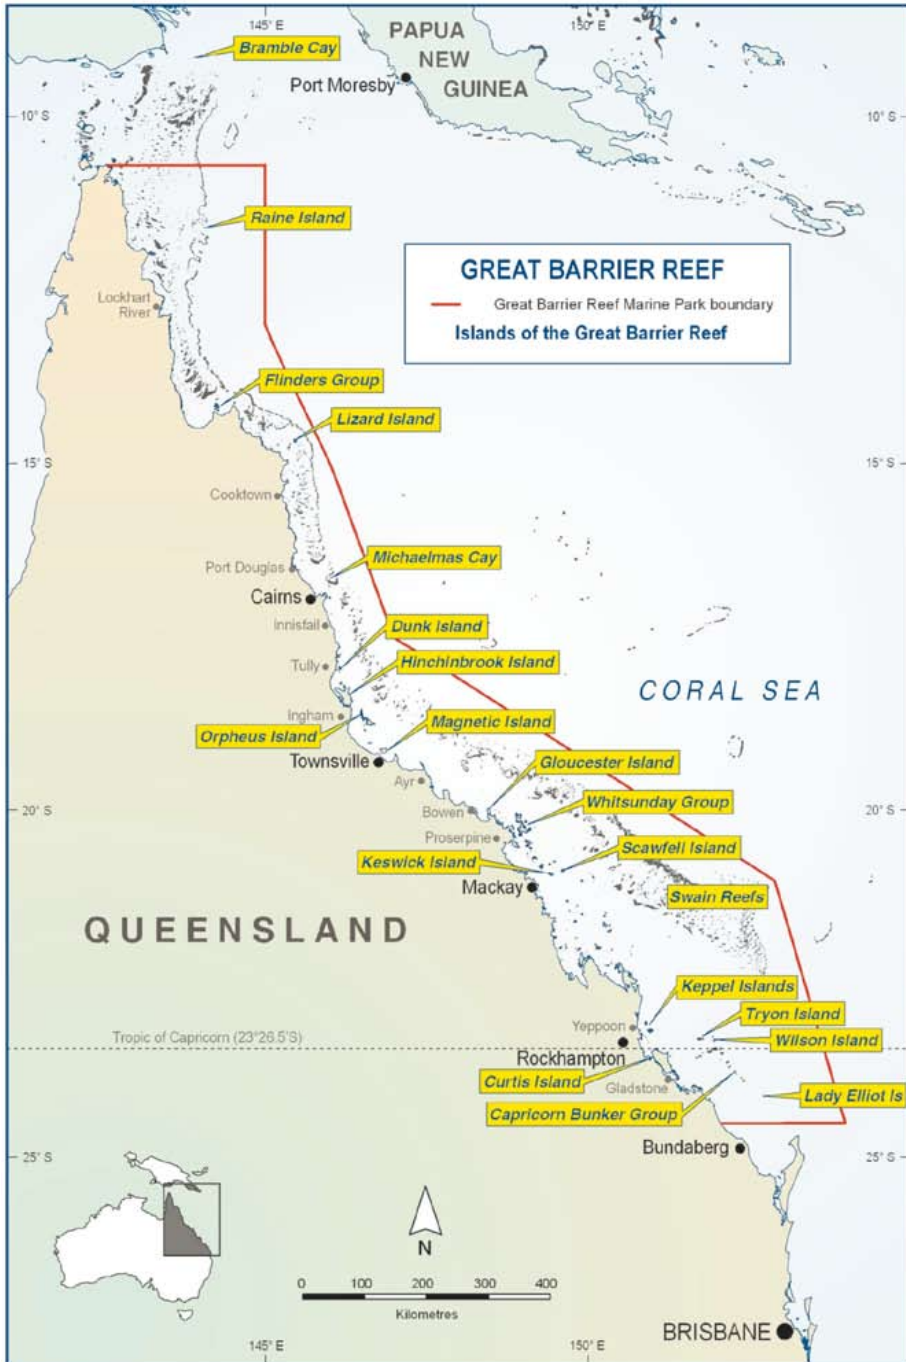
145° E
150° E
PAPUA NEW GUINEA
Bramble Cay
Port Moresby
10° S
10° S
Raine Island
GREAT BARRIER REEF
Great Barrier Reef Marine Park boundary
Islands of the Great Barrier Reef
Lockhart River
Flinders Group
Lizard Island
15° S
15° S
Cooktown
Michaelmas Cay
Port Douglas
Cairns
Innisfail
Dunk Island
Tully
Hinchinbrook Island
CORAL SEA
Ingham
Orpheus Island
Magnetic Island
Townsville
Ayr
Gloucester Island
Bowen
Whitsunday Group
20° S
20° S
Proserpine
Scawfell Island
Keswick Island
Mackay
Swain Reefs
QUEENSLAND
Keppel Islands
Yeppoon
Tryon Island
Tropic of Capricorn (23°26.5'S)
Wilson Island
Rockhampton
Curtis Island
Gladstone
Lady Elliot Is
Capricorn Bunker Group
25° S
25° S
Bundaberg
N
0 100 200 300 400
Kilometres
BRISBANE
145° E
150° E